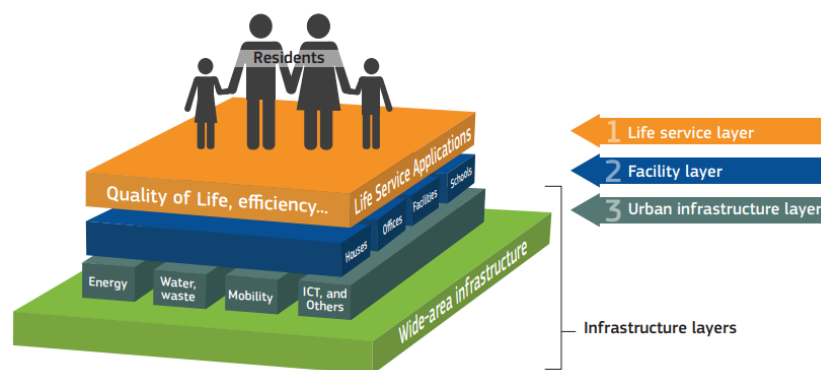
Residents

Life Service Applications

Quality of Life, efficiency...

Houses

Offices

Facilities

Schools

Energy

Water, waste

Mobility

ICT, and Others

Wide-area infrastructure

1 Life service layer

2 Facility layer

3 Urban infrastructure layer

Infrastructure layers